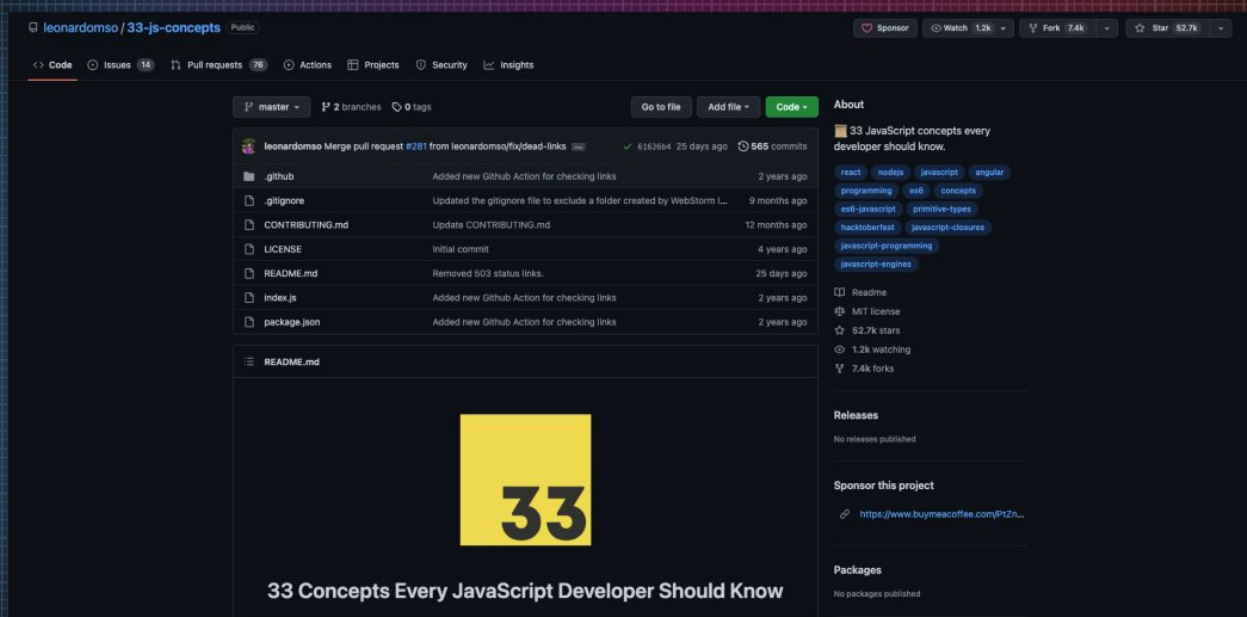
leonardomso / 33-js-concepts Public

Sponsor Watch 1.2k Fork 7.4k Star 52.7k

Code Issues 14 Pull requests 76 Actions Projects Security Insights

master 2 branches 0 tags Go to file Add file Code

leonardomso Merge pull request #281 from leonardomso/fix/dead-links ... 61626b4 25 days ago 565 commits

| | | |
|---|---|---|
| .github | Added new Github Action for checking links | 2 years ago |
| .gitignore | Updated the gitignore file to exclude a folder created by WebStorm I... | 9 months ago |
| CONTRIBUTING.md | Update CONTRIBUTING.md | 12 months ago |
| LICENSE | Initial commit | 4 years ago |
| README.md | Removed 503 status links. | 25 days ago |
| index.js | Added new Github Action for checking links | 2 years ago |
| package.json | Added new Github Action for checking links | 2 years ago |

README.md

33

33 Concepts Every JavaScript Developer Should Know

About

33 JavaScript concepts every developer should know.

react nodejs javascript angular programming es6 concepts es6-javascript primitive-types hacktoberfest javascript-closures javascript-programming javascript-engines

Readme
MIT license
52.7k stars
1.2k watching
7.4k forks

Releases

No releases published

Sponsor this project

https://www.buymeacoffee.com/PtZn...

Packages

No packages published